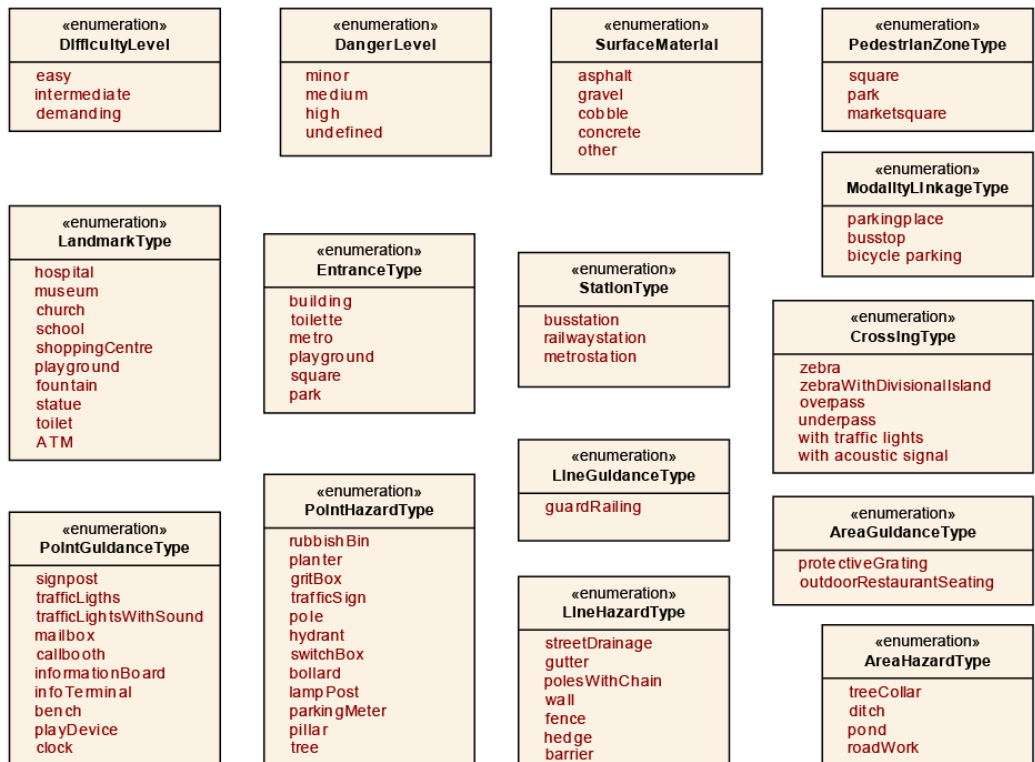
«enumeration»
DifficultyLevel

easy
intermediate
demanding

«enumeration»
DangerLevel

minor
medium
high
undefined

«enumeration»
SurfaceMaterial

asphalt
gravel
cobble
concrete
other

«enumeration»
PedestrianZoneType

square
park
marketsquare

«enumeration»
ModalityLinkageType

parkingplace
busstop
bicycle parking

«enumeration»
LandmarkType

hospital
museum
church
school
shoppingCentre
playground
fountain
statue
toilet
ATM

«enumeration»
EntranceType

building
toilette
metro
playground
square
park

«enumeration»
StationType

busstation
railwaystation
metrostation

«enumeration»
CrossingType

zebra
zebraWithDivisionalIsland
overpass
underpass
with traffic lights
with acoustic signal

«enumeration»
LineGuidanceType

guardRailing

«enumeration»
AreaGuidanceType

protectiveGrating
outdoorRestaurantSeating

«enumeration»
PointGuidanceType

signpost
trafficLigths
trafficLightsWithSound
mailbox
callbooth
informationBoard
infoTerminal
bench
playDevice
clock

«enumeration»
PointHazardType

rubbishBin
planter
gritBox
trafficSign
pole
hydrant
switchBox
bollard
lampPost
parkingMeter
pillar
tree

«enumeration»
LineHazardType

streetDrainage
gutter
polesWithChain
wall
fence
hedge
barrier

«enumeration»
AreaHazardType

treeCollar
ditch
pond
roadWork